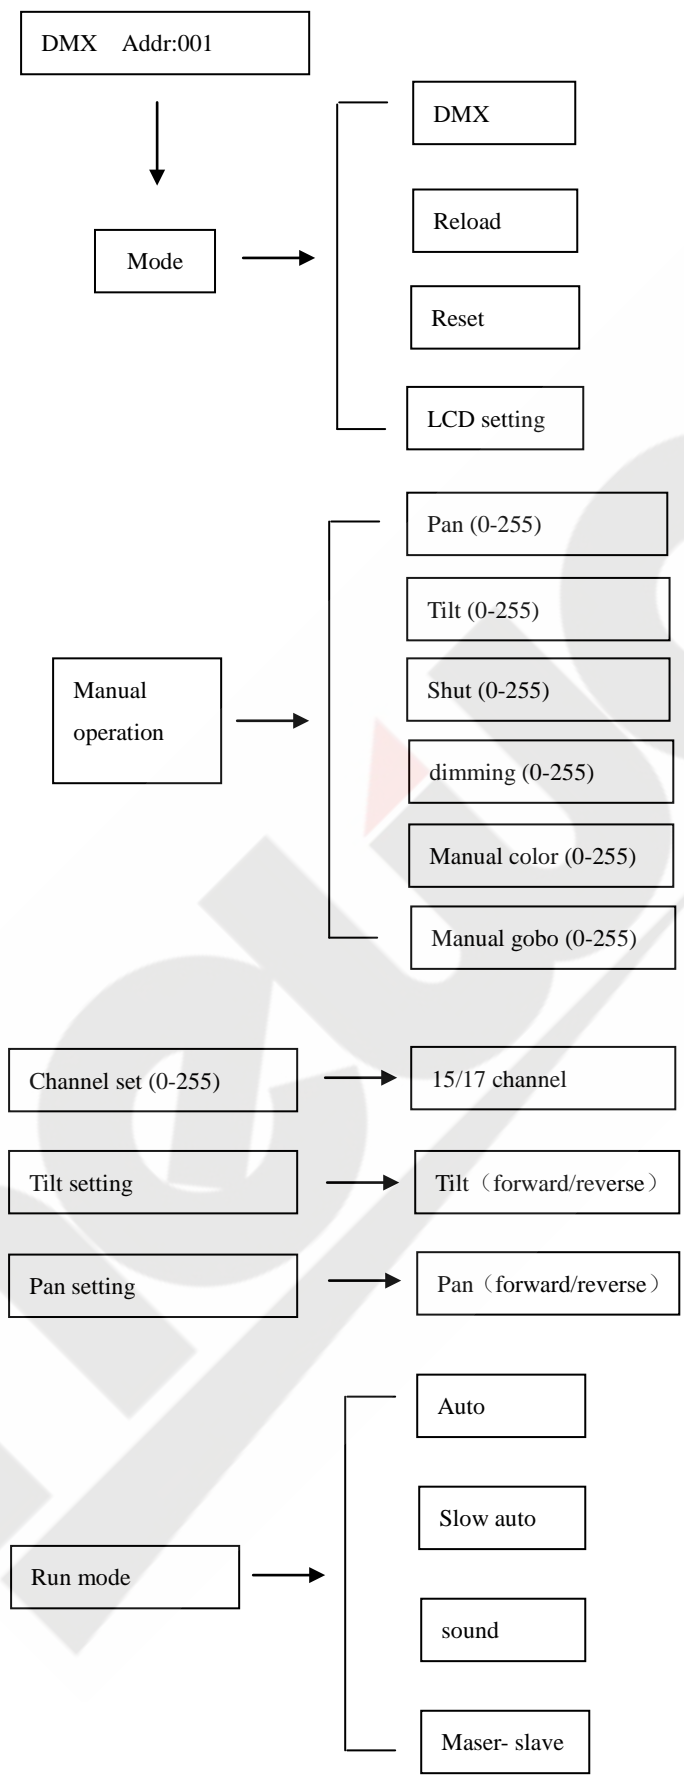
DMX Addr:001

Mode

DMX

Reload

Reset

LCD setting

Manual operation

Pan (0-255)

Tilt (0-255)

Shut (0-255)

dimming (0-255)

Manual color (0-255)

Manual gobo (0-255)

Channel set (0-255)

15/17 channel

Tilt setting

Tilt（forward/reverse）

Pan setting

Pan（forward/reverse）

Run mode

Auto

Slow auto

sound

Maser- slave